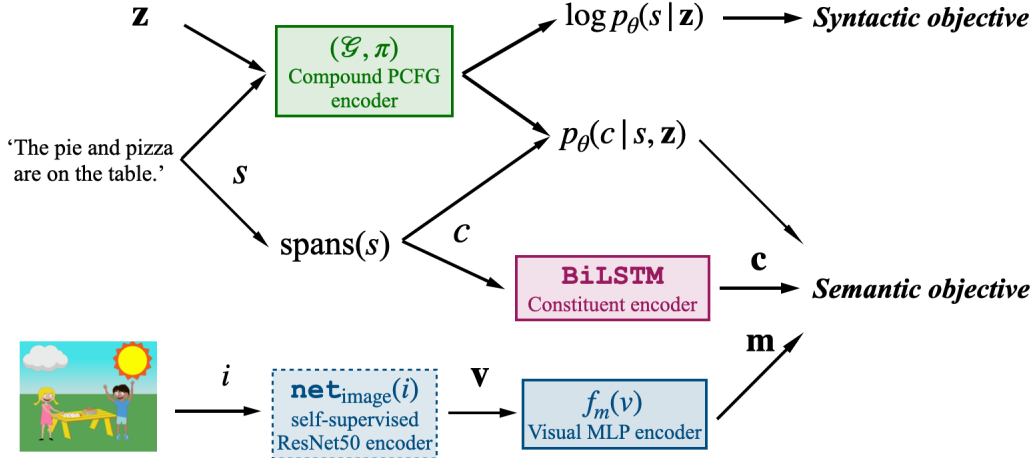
$\mathbf{z}$

$(\mathcal{G}, \pi)$
Compound PCFG encoder

$\log p_\theta(s \mid \mathbf{z})$

Syntactic objective

'The pie and pizza are on the table.'

$s$

$p_\theta(c \mid s, \mathbf{z})$

spans($s$)

$c$

BiLSTM
Constituent encoder

$\mathbf{c}$

Semantic objective

$\mathbf{m}$

$i$

$\mathbf{net}_{\text{image}}(i)$
self-supervised ResNet50 encoder

$\mathbf{v}$

$f_m(v)$
Visual MLP encoder